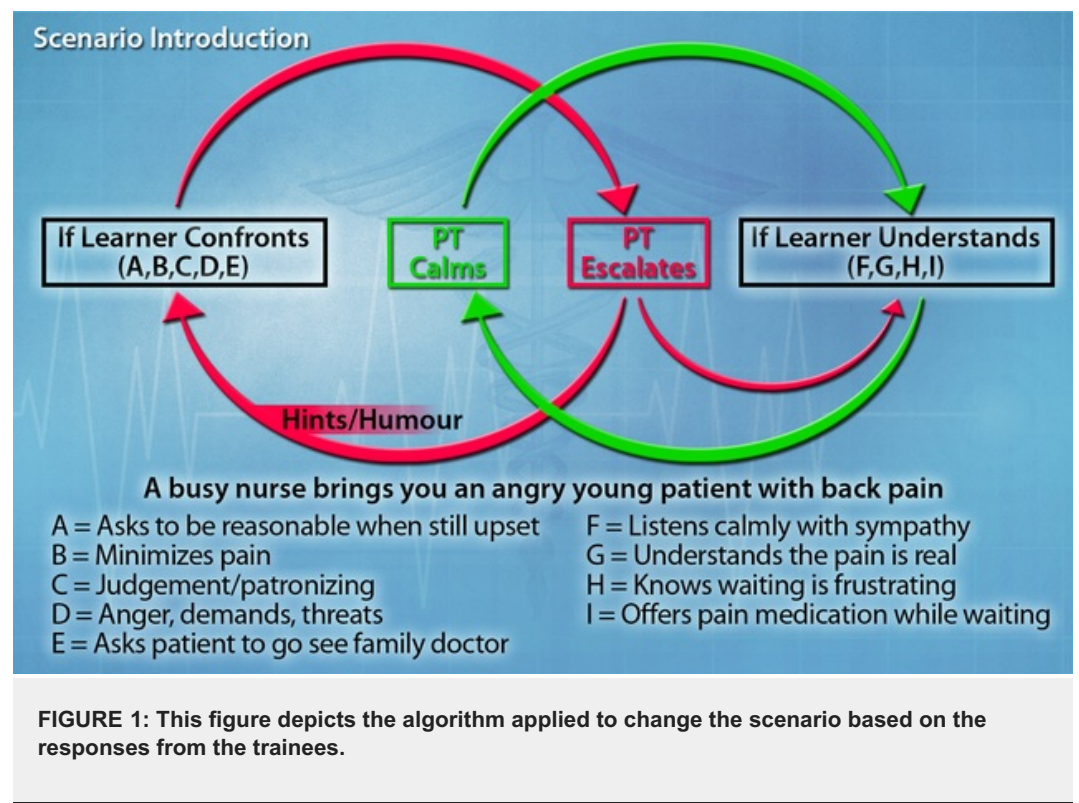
Scenario Introduction

If Learner Confronts (A,B,C,D,E)

PT Calms

PT Escalates

If Learner Understands (F,G,H,I)

Hints/Humour

A busy nurse brings you an angry young patient with back pain

A = Asks to be reasonable when still upset
B = Minimizes pain
C = Judgement/patronizing
D = Anger, demands, threats
E = Asks patient to go see family doctor

F = Listens calmly with sympathy
G = Understands the pain is real
H = Knows waiting is frustrating
I = Offers pain medication while waiting

FIGURE 1: This figure depicts the algorithm applied to change the scenario based on the responses from the trainees.